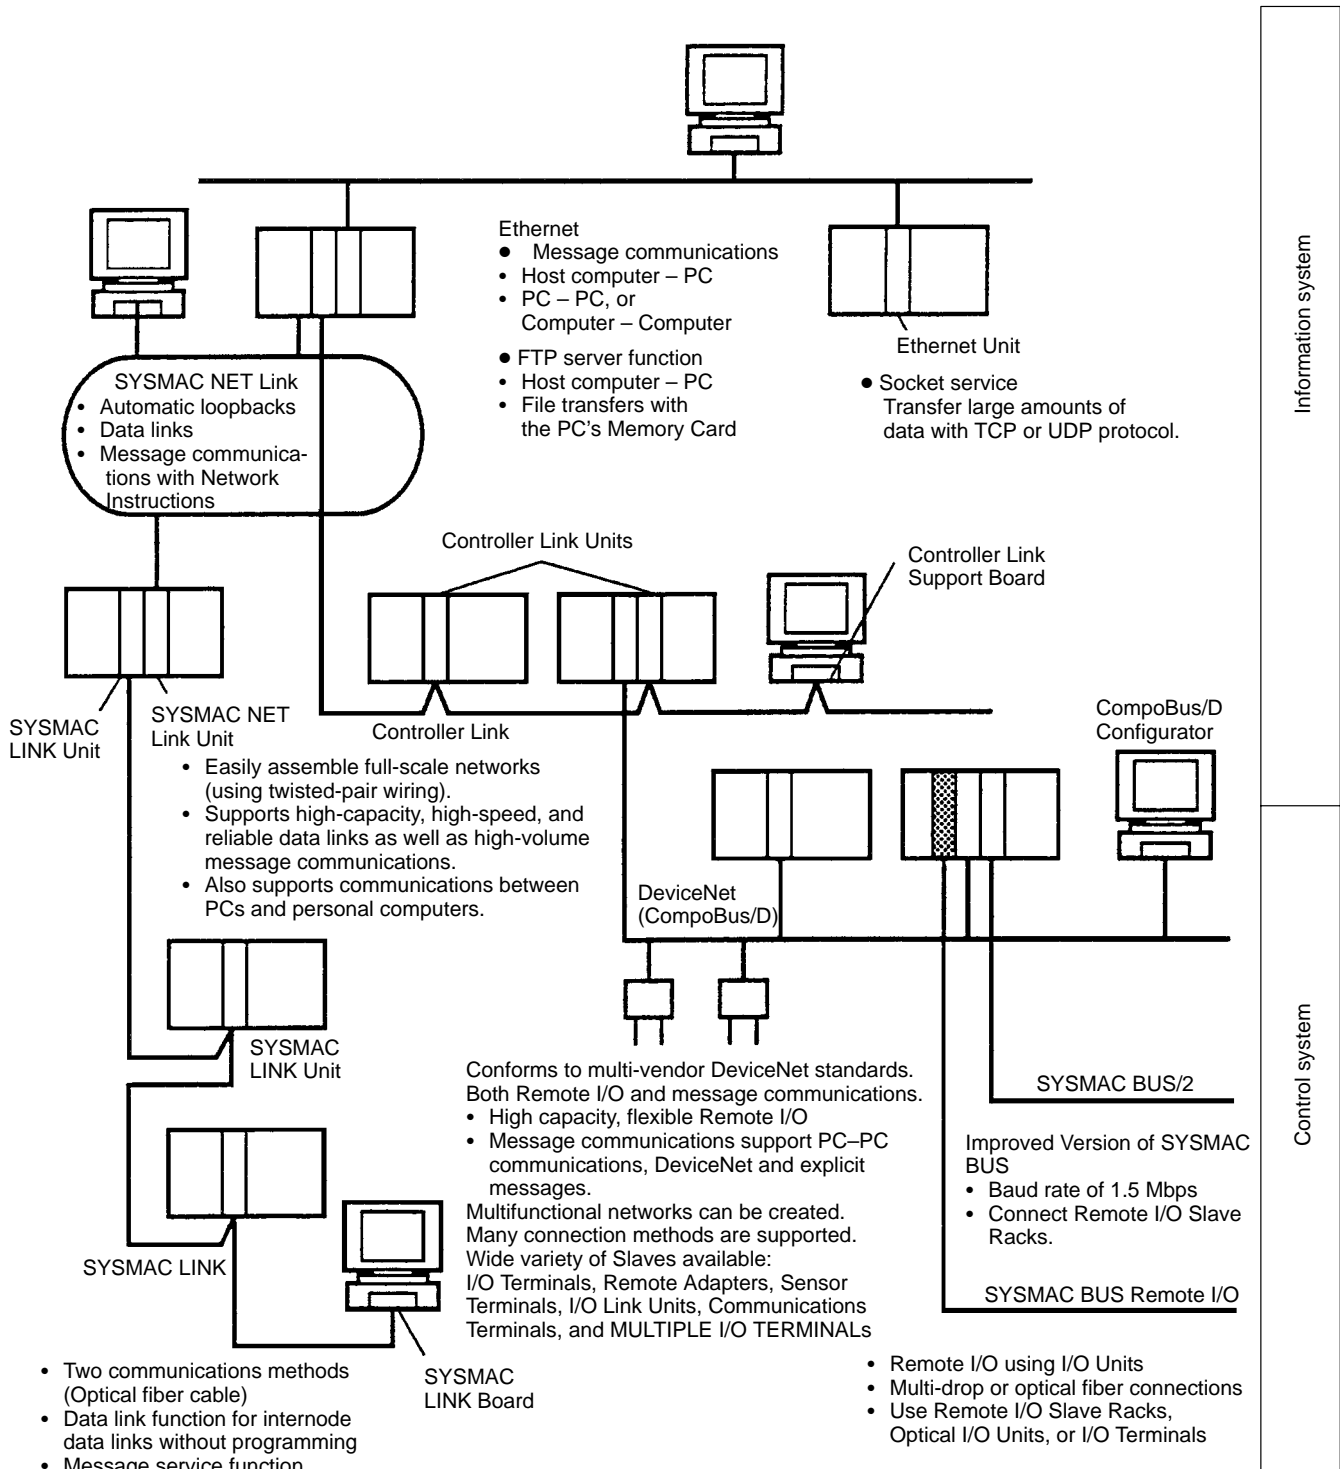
Ethernet
● Message communications
• Host computer – PC
• PC – PC, or Computer – Computer

● FTP server function
• Host computer – PC
• File transfers with the PC's Memory Card

Ethernet Unit

● Socket service
Transfer large amounts of data with TCP or UDP protocol.

Information system

SYSMAC NET Link
• Automatic loopbacks
• Data links
• Message communications with Network Instructions

Controller Link Units

Controller Link Support Board

SYSMAC LINK Unit

SYSMAC NET Link Unit

Controller Link

CompoBus/D Configurator

• Easily assemble full-scale networks (using twisted-pair wiring).
• Supports high-capacity, high-speed, and reliable data links as well as high-volume message communications.
• Also supports communications between PCs and personal computers.

DeviceNet (CompoBus/D)

SYSMAC LINK Unit

Control system

Conforms to multi-vendor DeviceNet standards.
Both Remote I/O and message communications.
• High capacity, flexible Remote I/O
• Message communications support PC–PC communications, DeviceNet and explicit messages.
Multifunctional networks can be created.
Many connection methods are supported.
Wide variety of Slaves available:
I/O Terminals, Remote Adapters, Sensor Terminals, I/O Link Units, Communications Terminals, and MULTIPLE I/O TERMINALs

SYSMAC BUS/2

Improved Version of SYSMAC BUS
• Baud rate of 1.5 Mbps
• Connect Remote I/O Slave Racks.

SYSMAC LINK

SYSMAC BUS Remote I/O

• Two communications methods (Optical fiber cable)
• Data link function for internode data links without programming
• Message service function

SYSMAC LINK Board

• Remote I/O using I/O Units
• Multi-drop or optical fiber connections
• Use Remote I/O Slave Racks, Optical I/O Units, or I/O Terminals